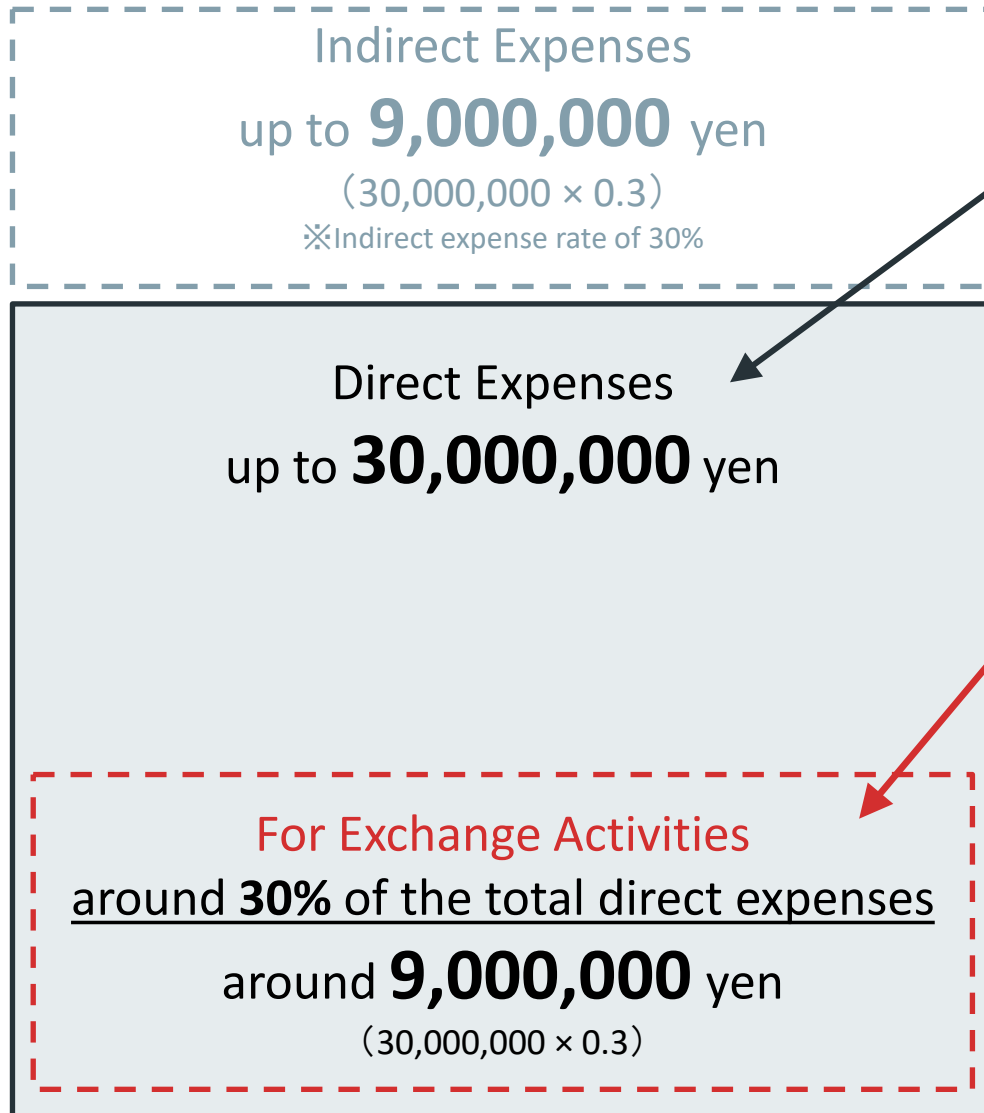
Indirect Expenses
up to **9,000,000** yen
（30,000,000 × 0.3）
※Indirect expense rate of 30%

Direct Expenses
up to **30,000,000** yen

For Exchange Activities
around **30%** of the total direct expenses
around **9,000,000** yen
（30,000,000 × 0.3）